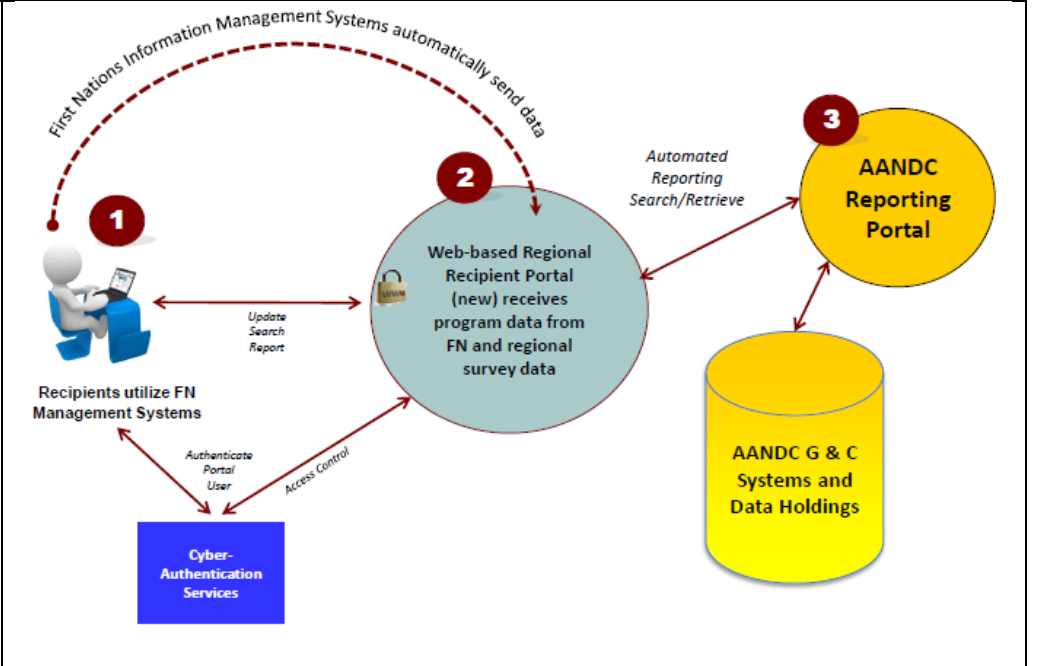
First Nations Information Management Systems automatically send data

1

Recipients utilize FN Management Systems

Update
Search
Report

2

Web-based Regional Recipient Portal (new) receives program data from FN and regional survey data

Automated
Reporting
Search/Retrieve

3

AANDC Reporting Portal

AANDC G & C Systems and Data Holdings

Authenticate
Portal
User

Access Control

Cyber-Authentication Services